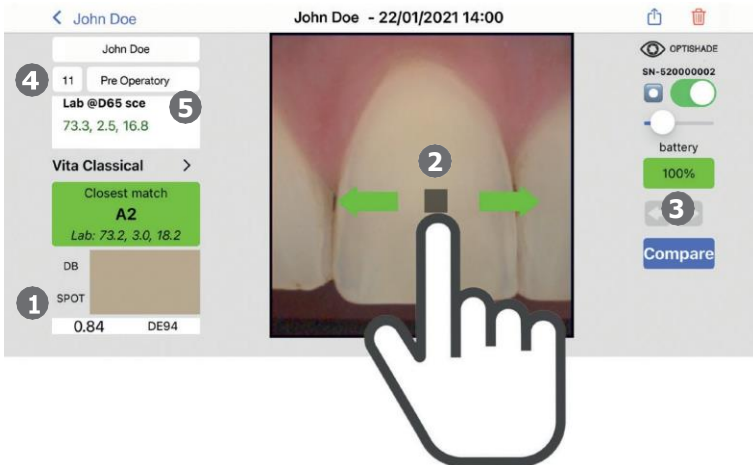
< John Doe

John Doe - 22/01/2021 14:00

John Doe

4

11

Pre Operatory

Lab @D65 sce

5

73.3, 2.5, 16.8

Vita Classical >

Closest match

A2

Lab: 73.2, 3.0, 18.2

DB

SPOT

1

0.84

DE94

2

OPTISHADE

SN-520000002

battery

100%

3

Compare